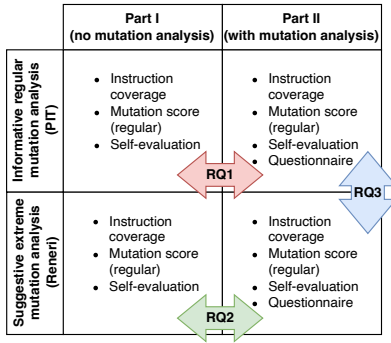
| | Part I (no mutation analysis) | Part II (with mutation analysis) |
|---|---|---|
| Informative regular mutation analysis (PIT) | • Instruction coverage<br>• Mutation score (regular)<br>• Self-evaluation | • Instruction coverage<br>• Mutation score (regular)<br>• Self-evaluation<br>• Questionnaire |
| Suggestive extreme mutation analysis (Reneri) | • Instruction coverage<br>• Mutation score (regular)<br>• Self-evaluation | • Instruction coverage<br>• Mutation score (regular)<br>• Self-evaluation<br>• Questionnaire |

RQ1

RQ3

RQ2